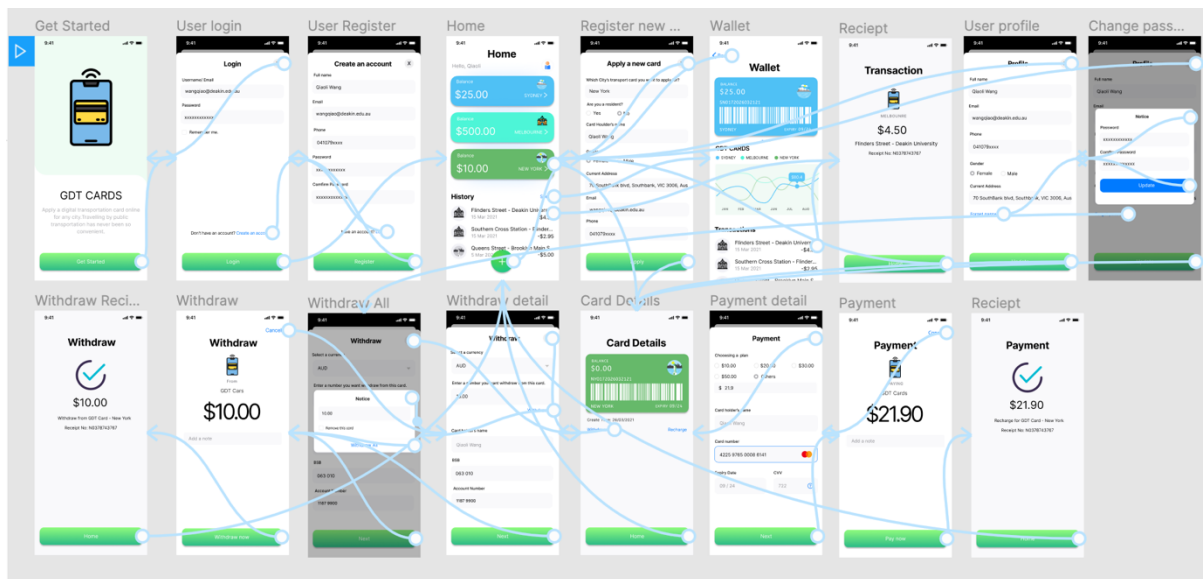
Get Started

GDT CARDS

Apply a digital transportation card online for any city. Travelling by public transportation has never been so convenient.

Get Started

User login

Login

Username/ Email

wangqiao@deakin.edu.au

Password

Remember me

Don't have an account? Create an account

Login

User Register

Create an account

Full name

Qiaoli Wang

Email

wangqiao@deakin.edu.au

Phone

041079xxxx

Password

Comfirm Password

Have an account

Register

Home

Home

Hello, Qiaoli

Balance

$25.00

SYDNEY

$500.00

MELBOURNE

$10.00

NEW YORK

History

Flinders Street - Deakin Uni

15 Mar 2021

Southern Cross Station - Flinder

15 Mar 2021

-$2.95

Queens Street - Brooklyn Main S

-$5.00

Register new ...

Apply a new card

Which City's transport card you want to apply for?

New York

Are you a resident?

Yes

Card Holder's name

Qiaoli Wang

Current Address

70 Southbank Blvd, Southbank, VIC 3006, Aus

Email

Phone

041079xxxx

Apply

Wallet

Wallet

BALANCE

$25.00

SYDNEY

GDT CARDS

SYDNEY

MELBOURNE

NEW YORK

Transactions

Flinders Street - Deakin University

15 Mar 2021

-$4.

Southern Cross Station - Flinder

15 Mar 2021

-$2.95

Reciept

Transaction

MELBOURNE

$4.50

Flinders Street - Deakin University

Receipt No: N0378743767

User profile

Profile

Full name

Qiaoli Wang

Email

wangqiao@deakin.edu.au

Phone

041079xxxx

Gender

Female

Male

Current Address

70 Southbank Blvd, Southbank, VIC 3006, Aus

Change pass...

Profile

Full name

Qiaoli Wang

Notice

Password

Confirm password

Update

Withdraw Reci...

Withdraw

$10.00

Withdraw from GDT Card - New York

Receipt No: N0378743767

Home

Withdraw

Cancel

Withdraw

From

GDT Cars

$10.00

Add a note

Withdraw now

Withdraw All

Withdraw

Select a currency

AUD

Enter a number you want withdraw from this card.

Notice

10.00

Remove this card

Withdraw All

BSB

063 010

Account Number

Next

Withdraw detail

Withdraw

Select a currency

AUD

Enter a number you want withdraw from this card.

10.00

Card holder's name

Qiaoli Wang

BSB

063 010

Account Number

1187 8600

Next

Card Details

Card Details

BALANCE

$0.00

NEW YORK

EXPIRY 05/24

Create Date: 05/05/2021

Withdraw

Recharge

Home

Payment detail

Payment

Choosing a plan

$10.00

$20.00

$30.00

$50.00

Others

$ 21.9

Card holder's name

Qiaoli Wang

Card number

4335 8765 0008 8141

Expiry Date

CVV

08 / 24

Next

Payment

Cancel

Payment

GDT Cards

$21.90

Add a note

Pay now

Reciept

Payment

$21.90

Recharge for GDT Card - New York

Receipt No: N0378743767

Home